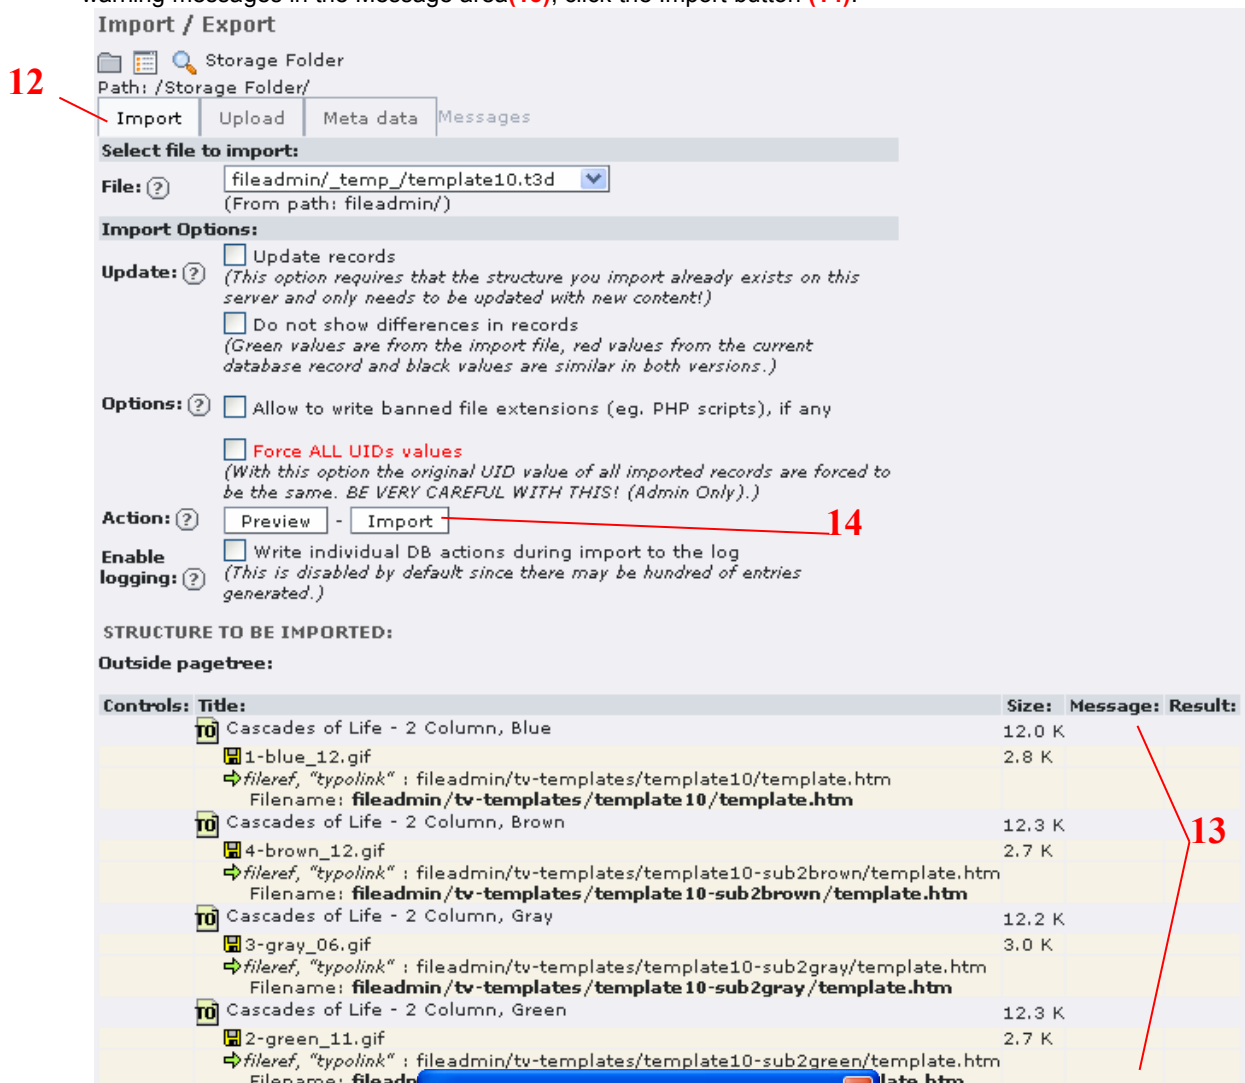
warning messages in the message area(13), click the Import button (14).

Import / Export

Storage Folder

Path: /Storage Folder/

12

Import | Upload | Meta data | Messages

Select file to import:

File: fileadmin/_temp_/template10.t3d

(From path: fileadmin/)

Import Options:

Update: Update records

(This option requires that the structure you import already exists on this server and only needs to be updated with new content!)

Do not show differences in records

(Green values are from the import file, red values from the current database record and black values are similar in both versions.)

Options: Allow to write banned file extensions (eg. PHP scripts), if any

Force ALL UIDs values

(With this option the original UID value of all imported records are forced to be the same. BE VERY CAREFUL WITH THIS! (Admin Only).)

Action: Preview - Import

14

Enable logging: Write individual DB actions during import to the log

(This is disabled by default since there may be hundred of entries generated.)

STRUCTURE TO BE IMPORTED:

Outside pagetree:

| Controls: | Title: | Size: | Message: | Result: |
|---|---|---|---|---|
| | TO Cascades of Life - 2 Column, Blue | 12.0 K | | |
| | 1-blue_12.gif | 2.8 K | | |
| | fileref, "typolink" : fileadmin/tv-templates/template10/template.htm Filename: fileadmin/tv-templates/template10/template.htm | | | |
| | TO Cascades of Life - 2 Column, Brown | 12.3 K | | |
| | 4-brown_12.gif | 2.7 K | | |
| | fileref, "typolink" : fileadmin/tv-templates/template10-sub2brown/template.htm Filename: fileadmin/tv-templates/template10-sub2brown/template.htm | | | |
| | TO Cascades of Life - 2 Column, Gray | 12.2 K | | |
| | 3-gray_06.gif | 3.0 K | | |
| | fileref, "typolink" : fileadmin/tv-templates/template10-sub2gray/template.htm Filename: fileadmin/tv-templates/template10-sub2gray/template.htm | | | |
| | TO Cascades of Life - 2 Column, Green | 12.3 K | | |
| | 2-green_11.gif | 2.7 K | | |
| | fileref, "typolink" : fileadmin/tv-templates/template10-sub2green/template.htm Filename: filead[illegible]late.htm | | | |

13